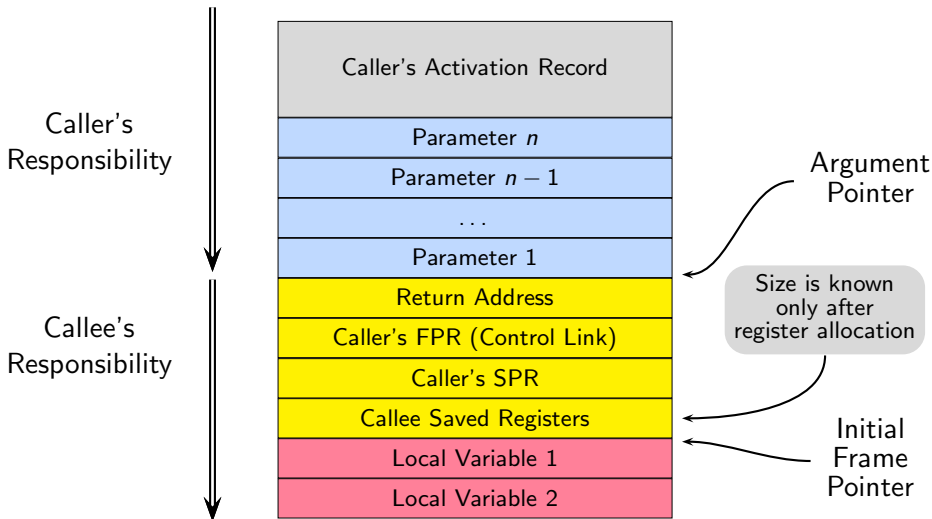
Caller's Responsibility

Callee's Responsibility

Caller's Activation Record

Parameter $n$

Parameter $n-1$

...

Parameter 1

Return Address

Caller's FPR (Control Link)

Caller's SPR

Callee Saved Registers

Local Variable 1

Local Variable 2

Argument Pointer

Size is known only after register allocation

Initial Frame Pointer